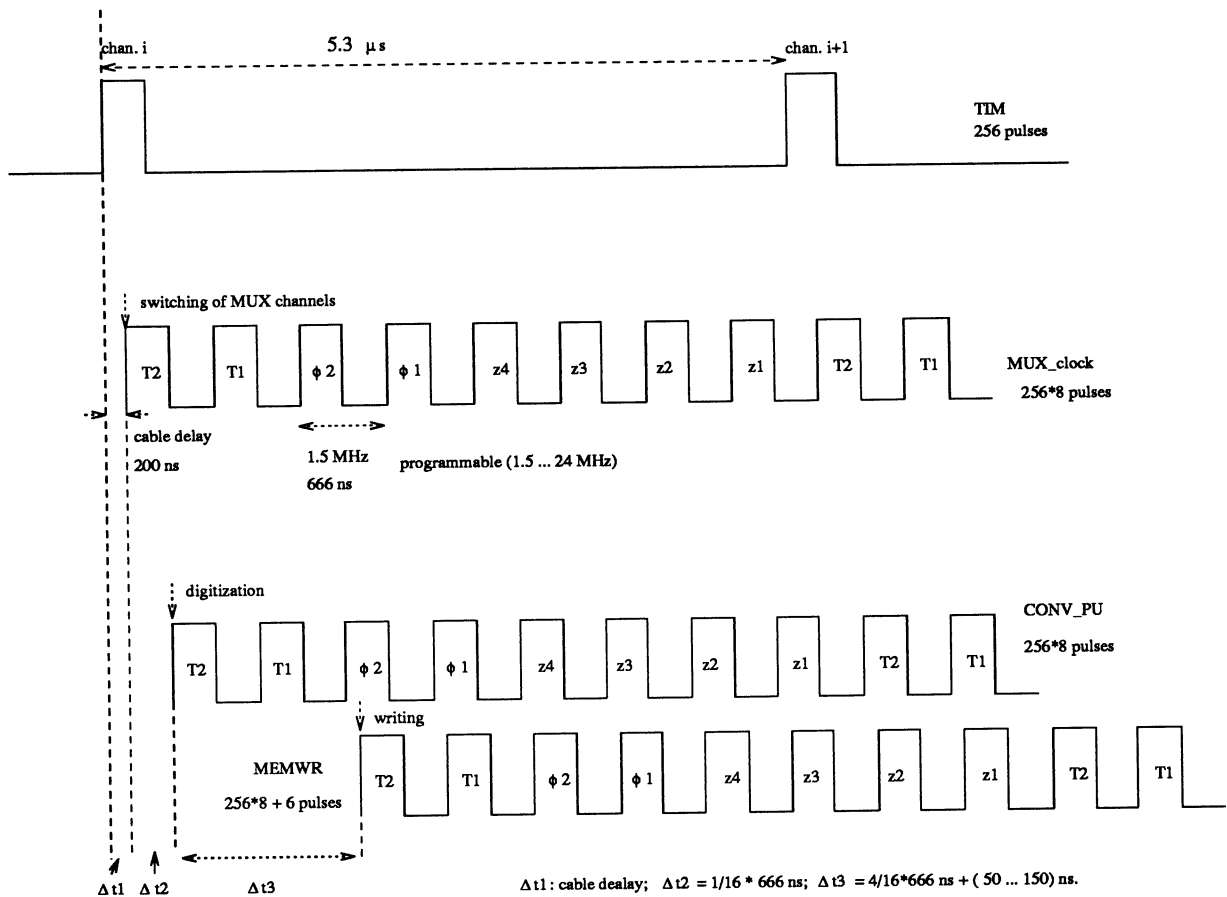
chan. i

5.3 µs

chan. i+1

TIM
256 pulses

switching of MUX channels

T2 T1 $\phi$ 2 $\phi$ 1 z4 z3 z2 z1 T2 T1

MUX_clock
256*8 pulses

cable delay
200 ns

1.5 MHz
666 ns

programmable (1.5 ... 24 MHz)

digitization

CONV_PU
256*8 pulses

T2 T1 $\phi$ 2 $\phi$ 1 z4 z3 z2 z1 T2 T1

writing

MEMWR
256*8 + 6 pulses

T2 T1 $\phi$ 2 $\phi$ 1 z4 z3 z2 z1 T2 T1

$\Delta$ t1 $\Delta$ t2 $\Delta$ t3

$\Delta$ t1 : cable dealay; $\Delta$ t2 = 1/16 * 666 ns; $\Delta$ t3 = 4/16*666 ns + ( 50 ... 150) ns.